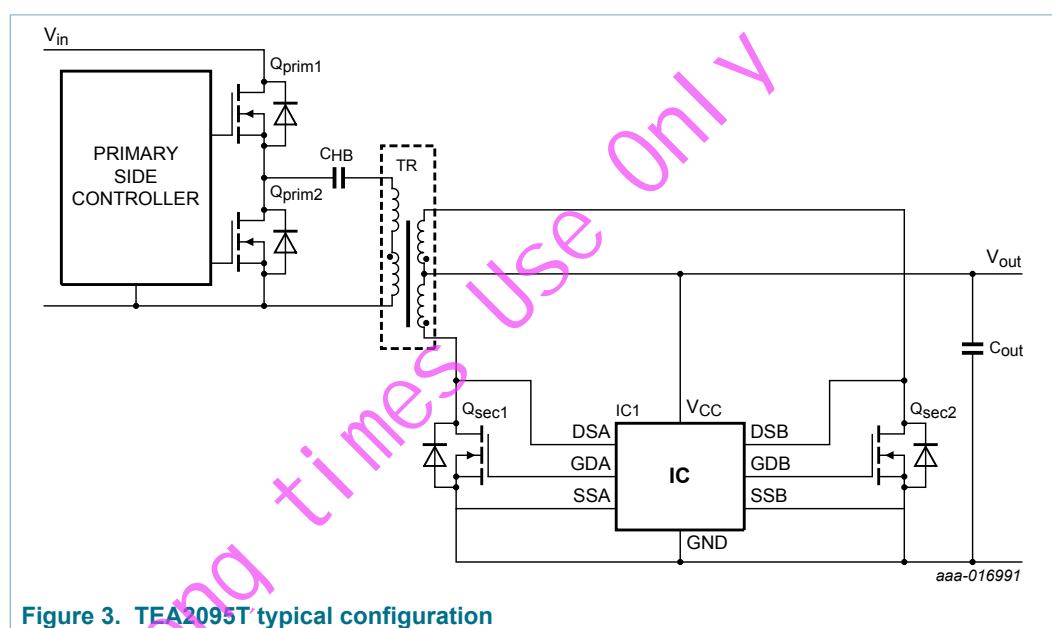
$V_{in}$

$Q_{prim1}$

PRIMARY SIDE CONTROLLER

$C_{HB}$

TR

$Q_{prim2}$

$V_{out}$

$C_{out}$

$Q_{sec1}$

IC1

$V_{CC}$

$Q_{sec2}$

DSA

GDA

SSA

IC

DSB

GDB

SSB

GND

aaa-016991

Figure 3. TEA2095T typical configuration

ng times Use only